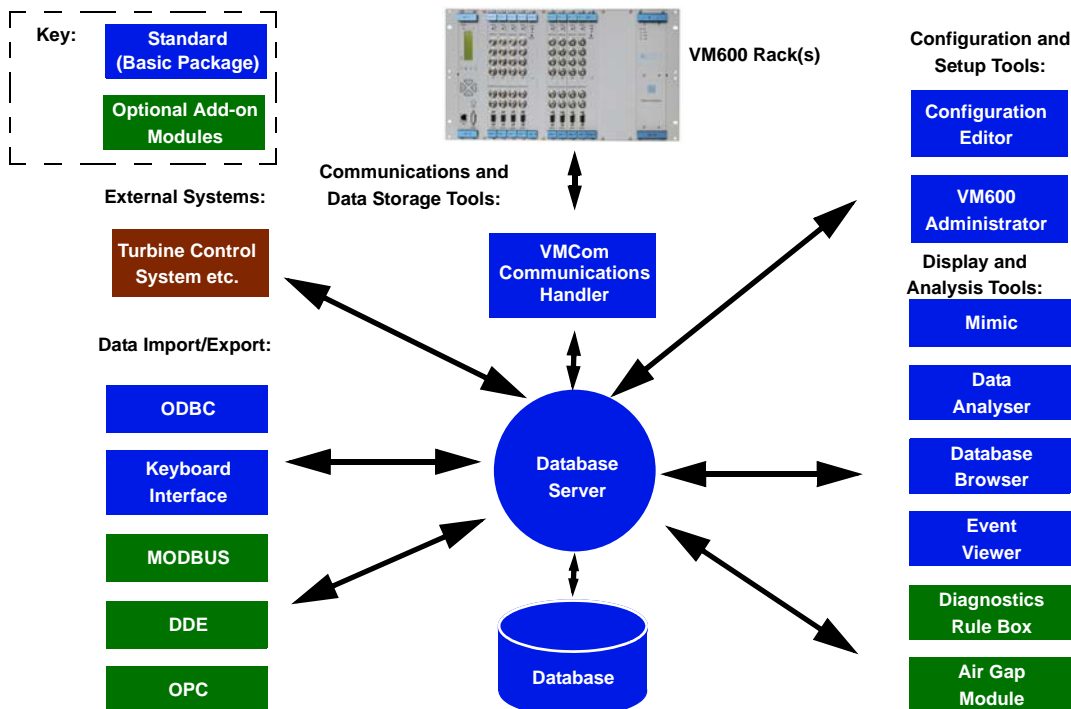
Key:
Standard (Basic Package)
Optional Add-on Modules

VM600 Rack(s)

Configuration and Setup Tools:
Configuration Editor
VM600 Administrator

Communications and Data Storage Tools:

External Systems:
Turbine Control System etc.

VMCom Communications Handler

Display and Analysis Tools:
Mimic
Data Analyser
Database Browser
Event Viewer
Diagnostics Rule Box
Air Gap Module

Data Import/Export:
ODBC
Keyboard Interface
MODBUS
DDE
OPC

Database Server

Database